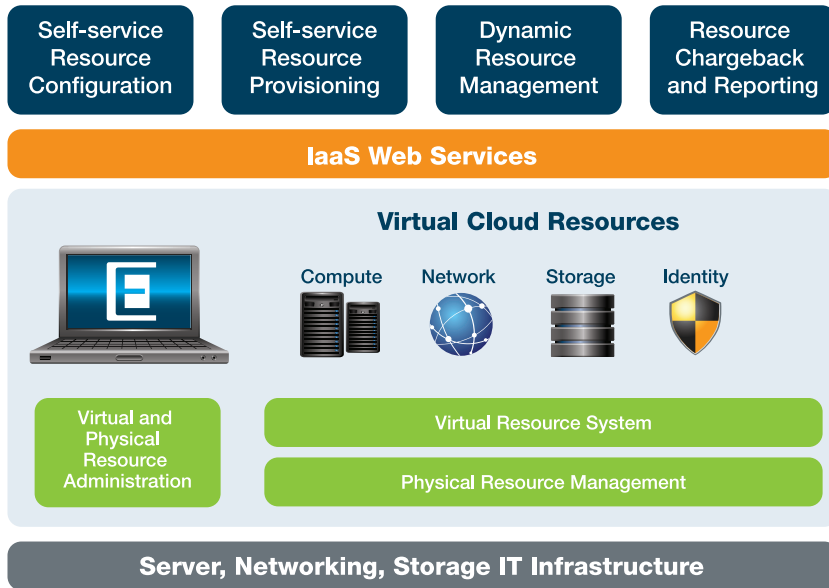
Self-service Resource Configuration

Self-service Resource Provisioning

Dynamic Resource Management

Resource Chargeback and Reporting

IaaS Web Services

Virtual Cloud Resources

Compute

Network

Storage

Identity

Virtual and Physical Resource Administration

Virtual Resource System

Physical Resource Management

Server, Networking, Storage IT Infrastructure